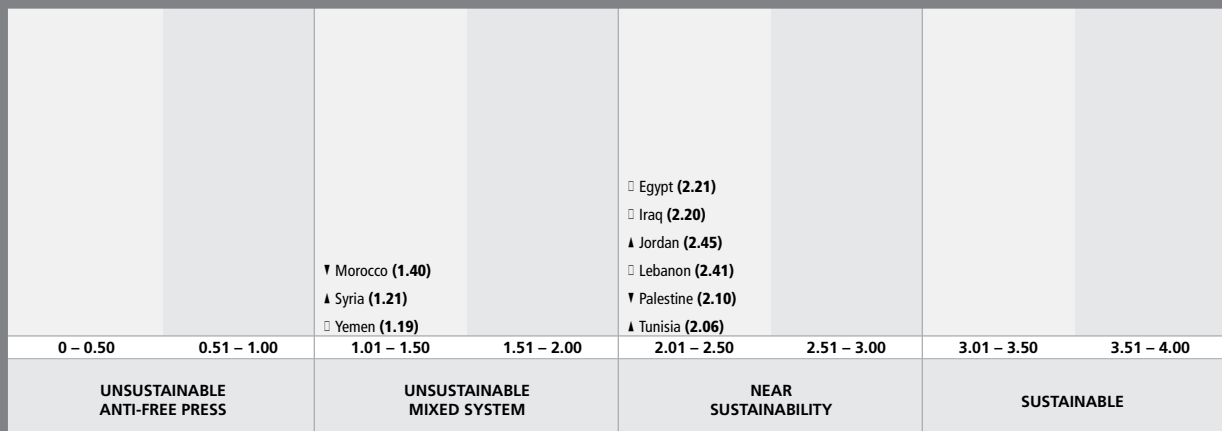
▼ Morocco **(1.40)**
▲ Syria **(1.21)**
□ Yemen **(1.19)**

□ Egypt **(2.21)**
□ Iraq **(2.20)**
▲ Jordan **(2.45)**
□ Lebanon **(2.41)**
▼ Palestine **(2.10)**
▲ Tunisia **(2.06)**

| 0 – 0.50 | 0.51 – 1.00 | 1.01 – 1.50 | 1.51 – 2.00 | 2.01 – 2.50 | 2.51 – 3.00 | 3.01 – 3.50 | 3.51 – 4.00 |
|---|---|---|---|---|---|---|---|

UNSUSTAINABLE ANTI-FREE PRESS

UNSUSTAINABLE MIXED SYSTEM

NEAR SUSTAINABILITY

SUSTAINABLE